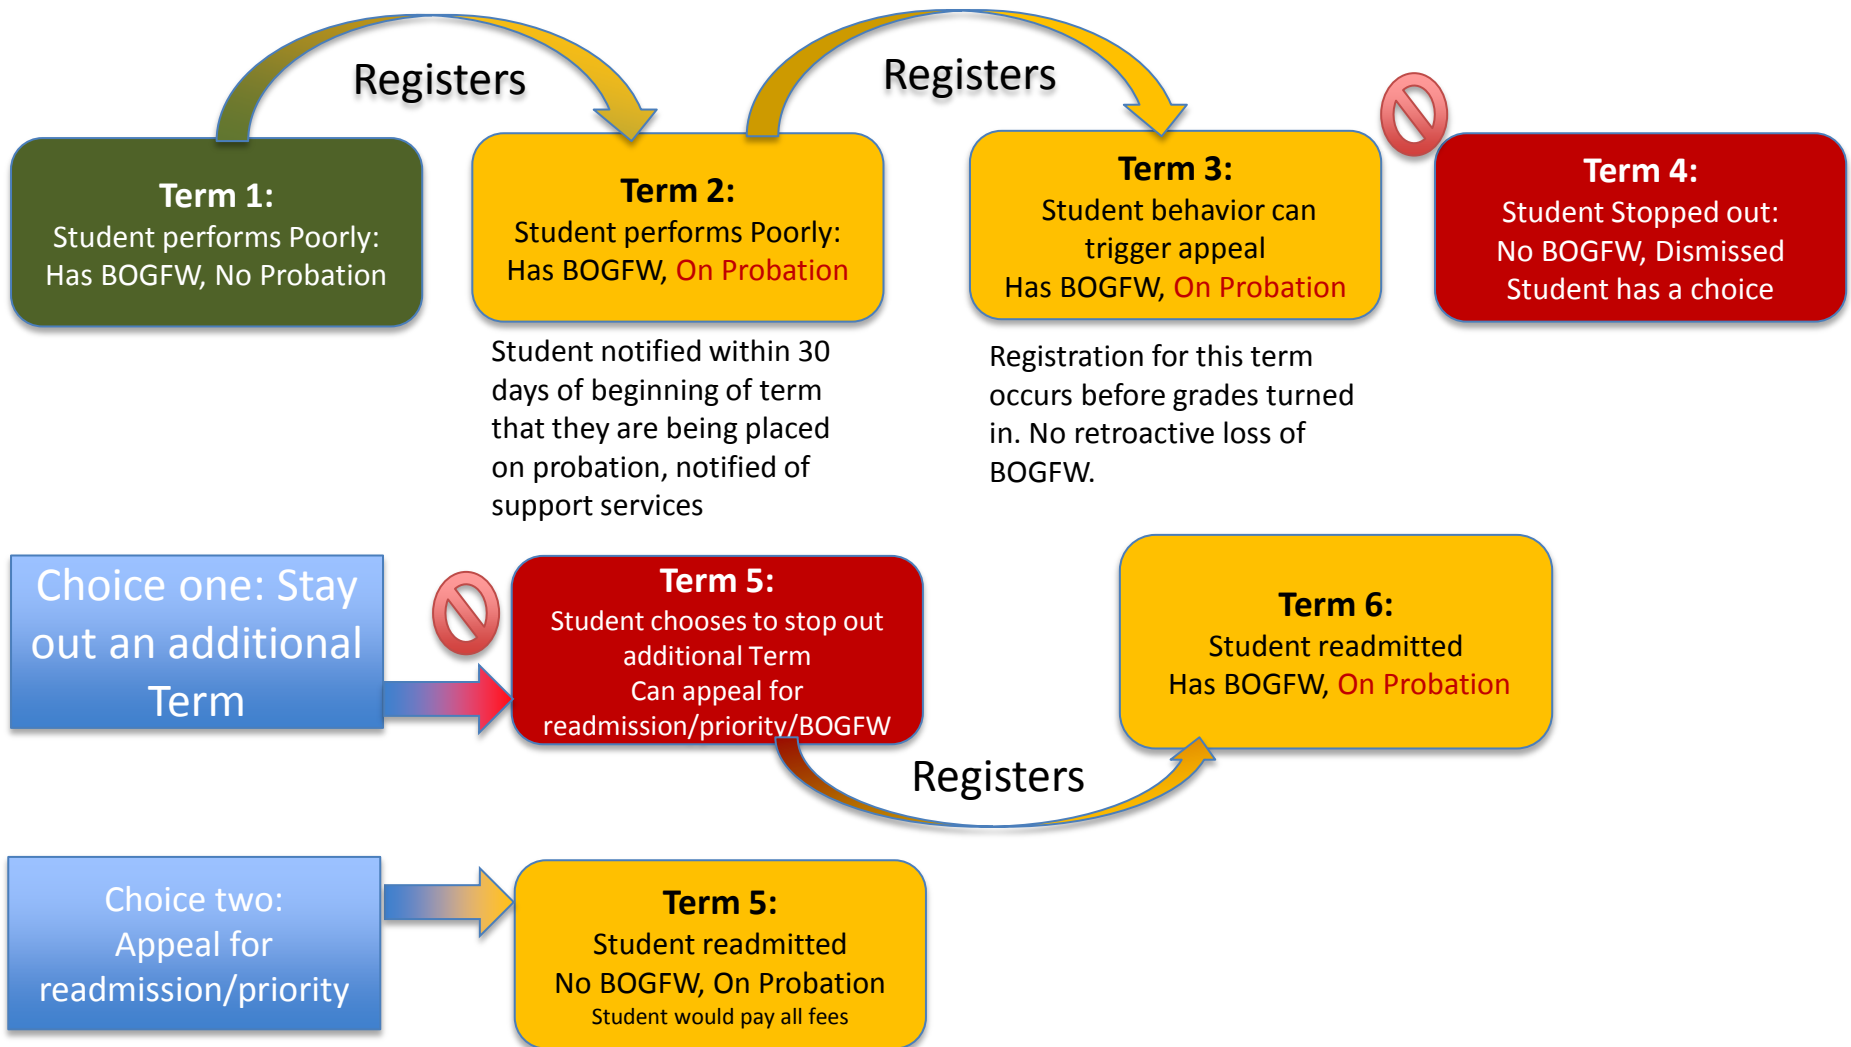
Registers

Registers

Term 1:
Student performs Poorly:
Has BOGFW, No Probation

Term 2:
Student performs Poorly:
Has BOGFW, On Probation

Student notified within 30 days of beginning of term that they are being placed on probation, notified of support services

Term 3:
Student behavior can trigger appeal
Has BOGFW, On Probation

Registration for this term occurs before grades turned in. No retroactive loss of BOGFW.

Term 4:
Student Stopped out:
No BOGFW, Dismissed
Student has a choice

Choice one: Stay out an additional Term

Term 5:
Student chooses to stop out additional Term
Can appeal for readmission/priority/BOGFW

Registers

Term 6:
Student readmitted
Has BOGFW, On Probation

Choice two: Appeal for readmission/priority

Term 5:
Student readmitted
No BOGFW, On Probation
Student would pay all fees